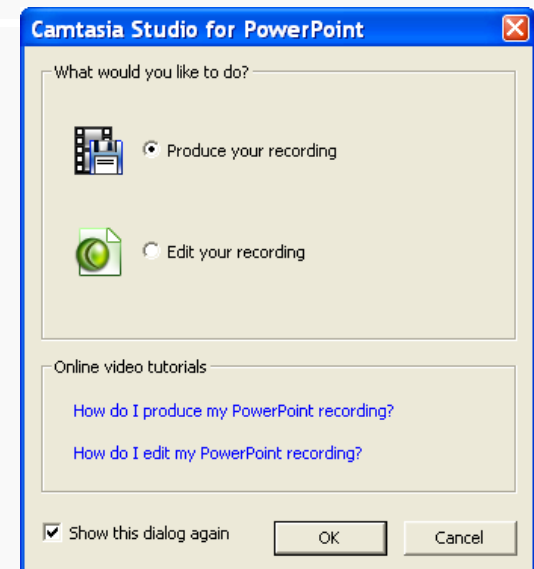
Camtasia Studio for PowerPoint

What would you like to do?

Produce your recording

Edit your recording

Online video tutorials

How do I produce my PowerPoint recording?

How do I edit my PowerPoint recording?

Show this dialog again

OK

Cancel